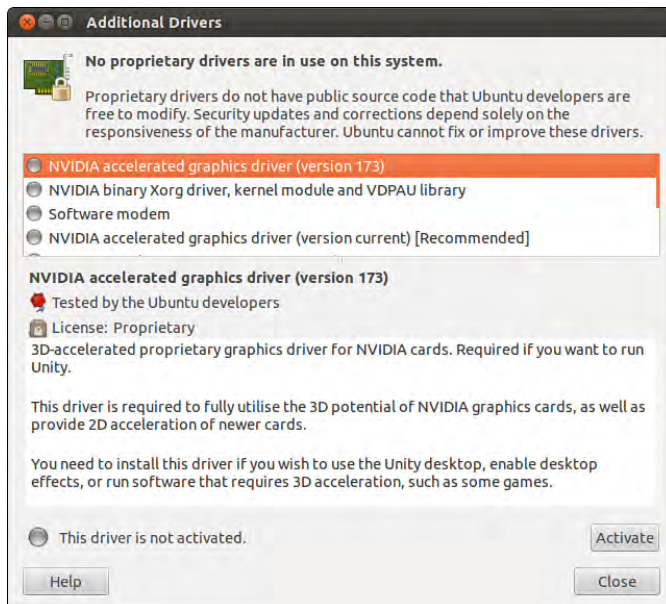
Additional Drivers

No proprietary drivers are in use on this system.

Proprietary drivers do not have public source code that Ubuntu developers are free to modify. Security updates and corrections depend solely on the responsiveness of the manufacturer. Ubuntu cannot fix or improve these drivers.

NVIDIA accelerated graphics driver (version 173)
NVIDIA binary Xorg driver, kernel module and VDPAU library
Software modem
NVIDIA accelerated graphics driver (version current) [Recommended]

NVIDIA accelerated graphics driver (version 173)

Tested by the Ubuntu developers

License: Proprietary

3D-accelerated proprietary graphics driver for NVIDIA cards. Required if you want to run Unity.

This driver is required to fully utilise the 3D potential of NVIDIA graphics cards, as well as provide 2D acceleration of newer cards.

You need to install this driver if you wish to use the Unity desktop, enable desktop effects, or run software that requires 3D acceleration, such as some games.

This driver is not activated.

Activate

Help

Close